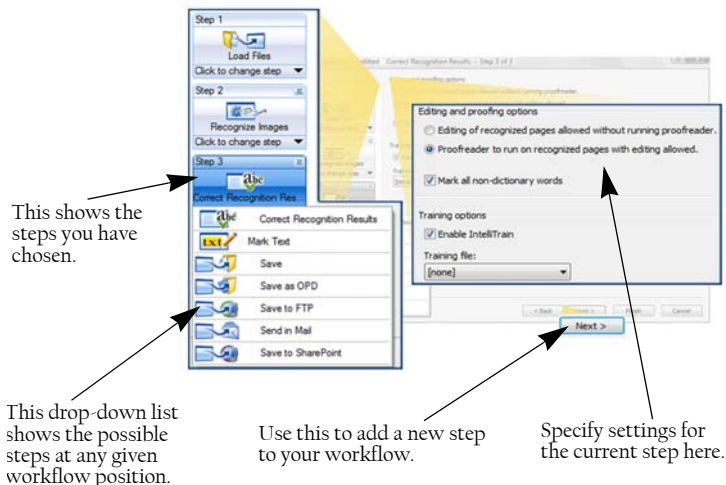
Step 1

Load Files

Click to change step

Step 2

Recognize Images

Click to change step

Step 3

Correct Recognition Res

Correct Recognition Results

Mark Text

Save

Save as OPD

Save to FTP

Send in Mail

Save to SharePoint

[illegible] Correct Recognition Results - Step 3 of 3

Editing and proofing options

Editing of recognized pages allowed without running proofreader.

Proofreader to run on recognized pages with editing allowed.

Mark all non-dictionary words

Training options

Enable IntelliTrain

Training file:

[none]

< Back

Next >

Finish

Cancel

Next >

This shows the steps you have chosen.

This drop-down list shows the possible steps at any given workflow position.

Use this to add a new step to your workflow.

Specify settings for the current step here.